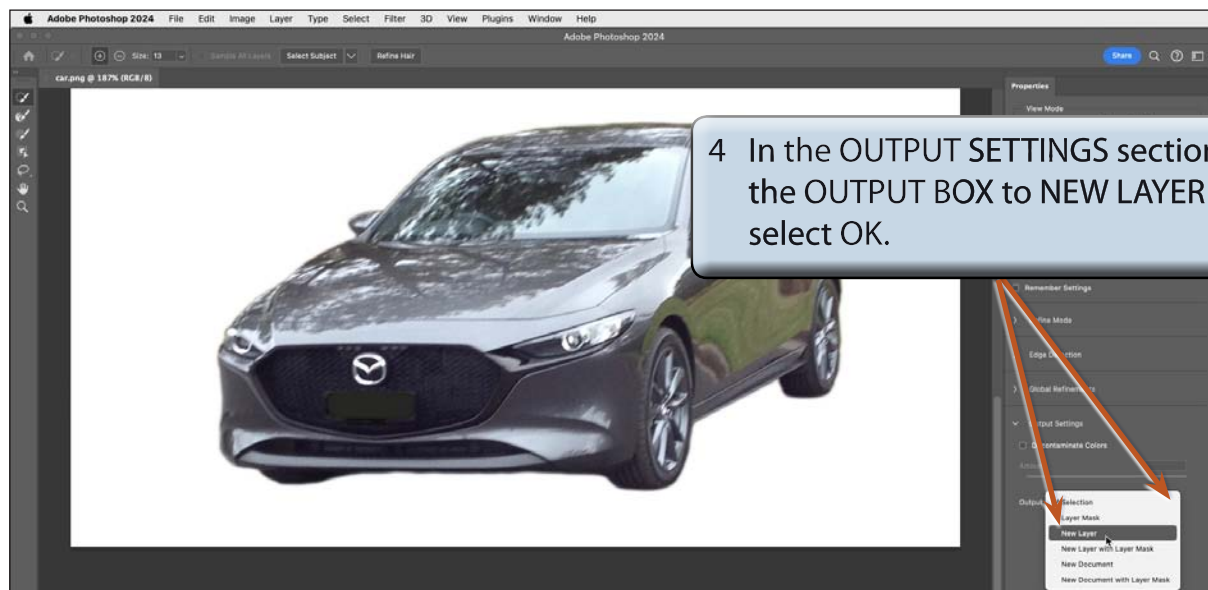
Adobe Photoshop 2024 File Edit Image Layer Type Select Filter 3D View Plugins Window Help

Adobe Photoshop 2024

Size: 13 Sample All Layers Select Subject Refine Hair

Share

car.png @ 187% (RGB/8)

Properties

View Mode

4 In the OUTPUT SETTINGS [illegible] the OUTPUT BOX to NEW LAYER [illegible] select OK.

Remember Settings

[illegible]fine Mode

Edge D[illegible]ction

Global Refinem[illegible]s

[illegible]tput Settings

D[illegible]contaminate Colors

Output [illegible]

Selection
Layer Mask
New Layer
New Layer with Layer Mask
New Document
New Document with Layer Mask